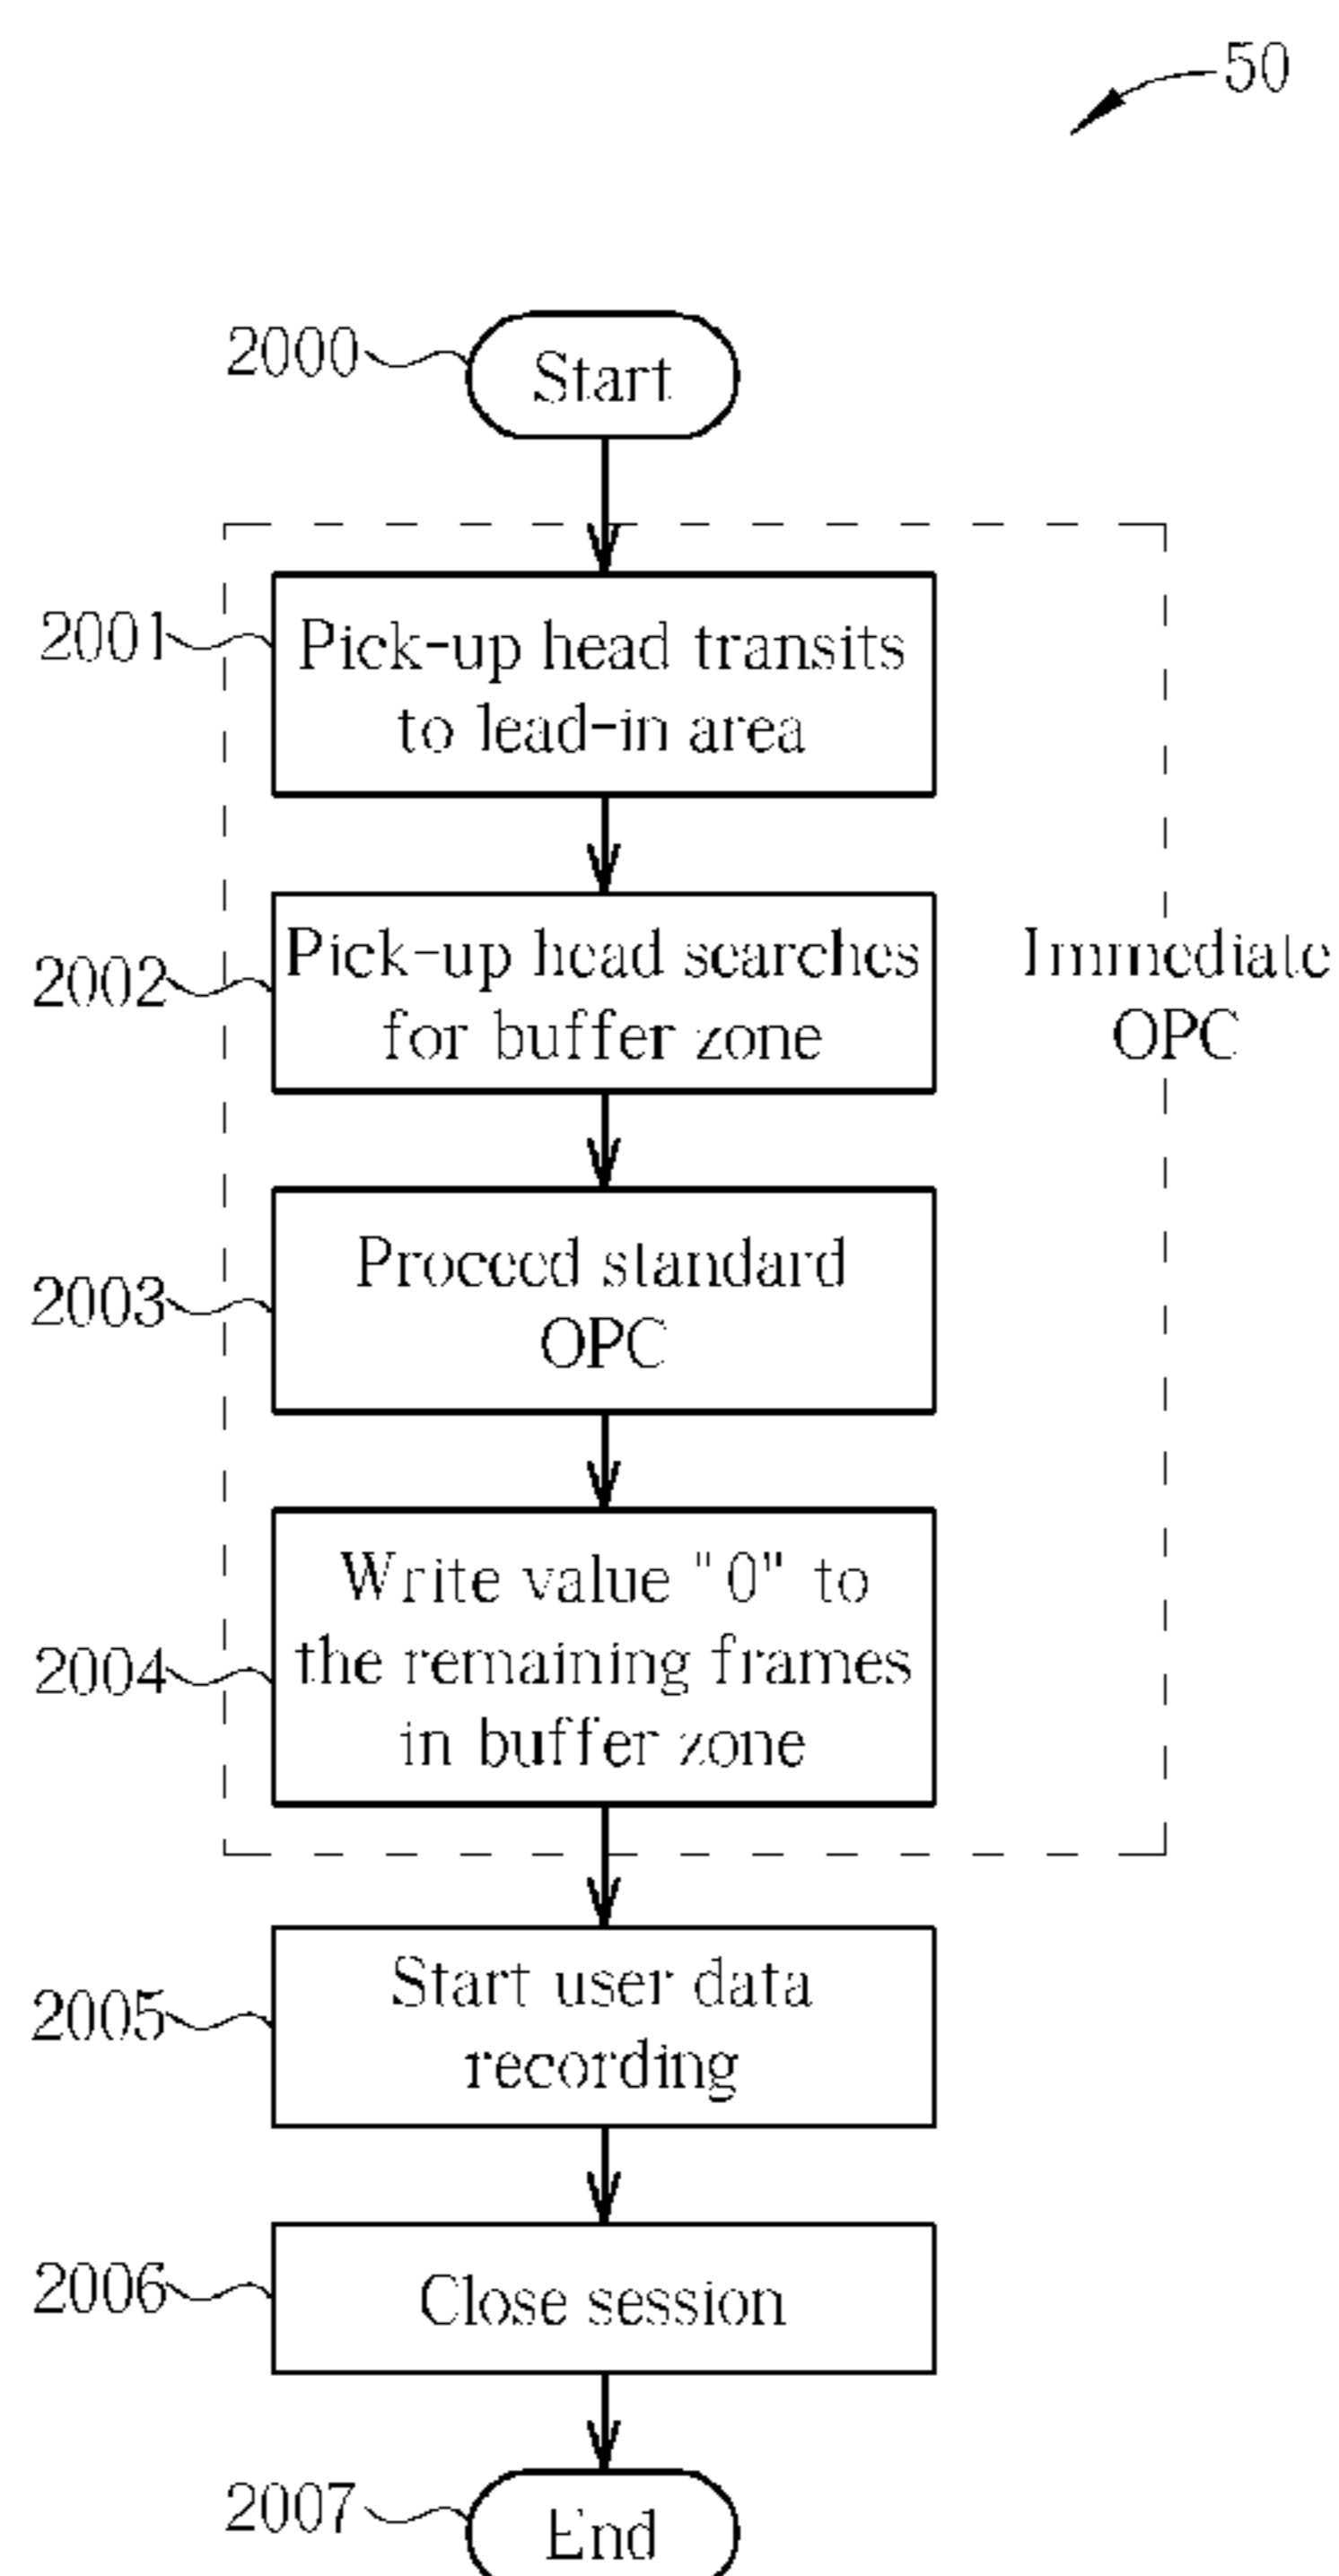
50

2000 Start

2001 Pick-up head transits to lead-in area

2002 Pick-up head searches for buffer zone

Immediate OPC

2003 Proceed standard OPC

2004 Write value "0" to the remaining frames in buffer zone

2005 Start user data recording

2006 Close session

2007 End